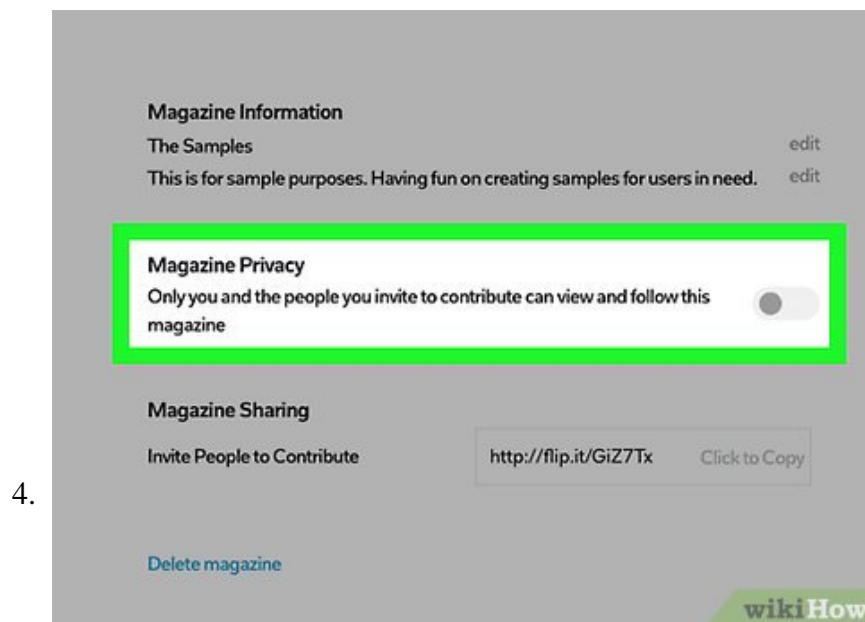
4.

Magazine Information

The Samples edit

This is for sample purposes. Having fun on creating samples for users in need. edit

Magazine Privacy

Only you and the people you invite to contribute can view and follow this magazine

Magazine Sharing

Invite People to Contribute http://flip.it/GiZ7Tx Click to Copy

Delete magazine

wikiHow